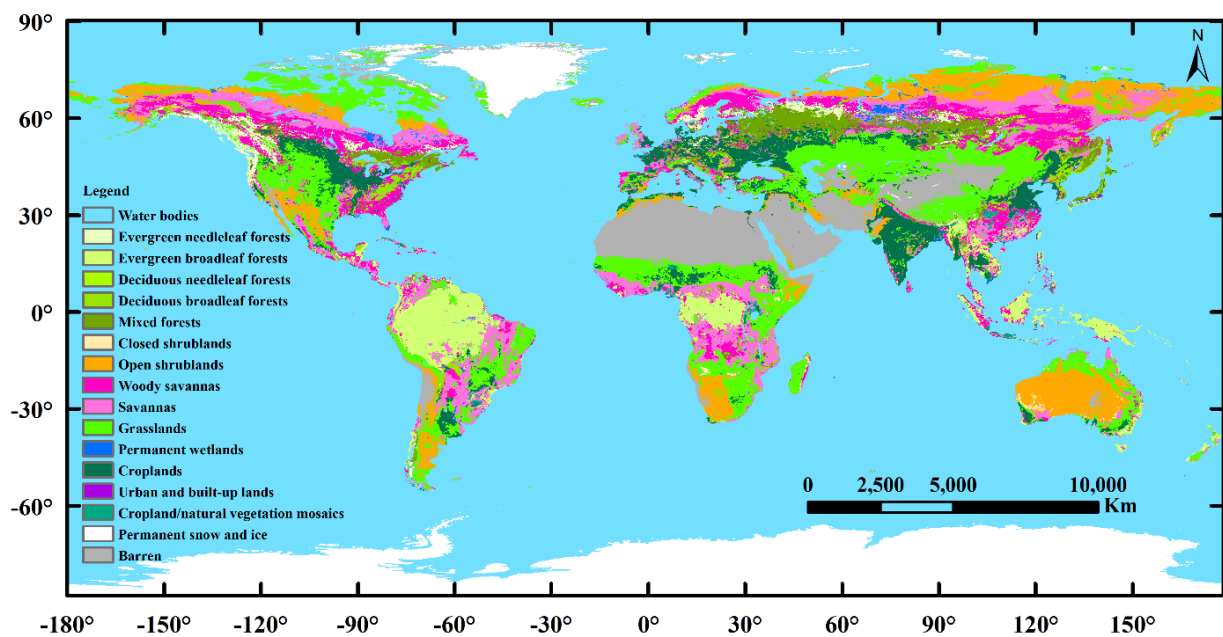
90°
60°
30°
0°
-30°
-60°
N
Legend
Water bodies
Evergreen needleleaf forests
Evergreen broadleaf forests
Deciduous needleleaf forests
Deciduous broadleaf forests
Mixed forests
Closed shrublands
Open shrublands
Woody savannas
Savannas
Grasslands
Permanent wetlands
Croplands
Urban and built-up lands
Cropland/natural vegetation mosaics
Permanent snow and ice
Barren
0 2,500 5,000 10,000
Km
-180° -150° -120° -90° -60° -30° 0° 30° 60° 90° 120° 150°